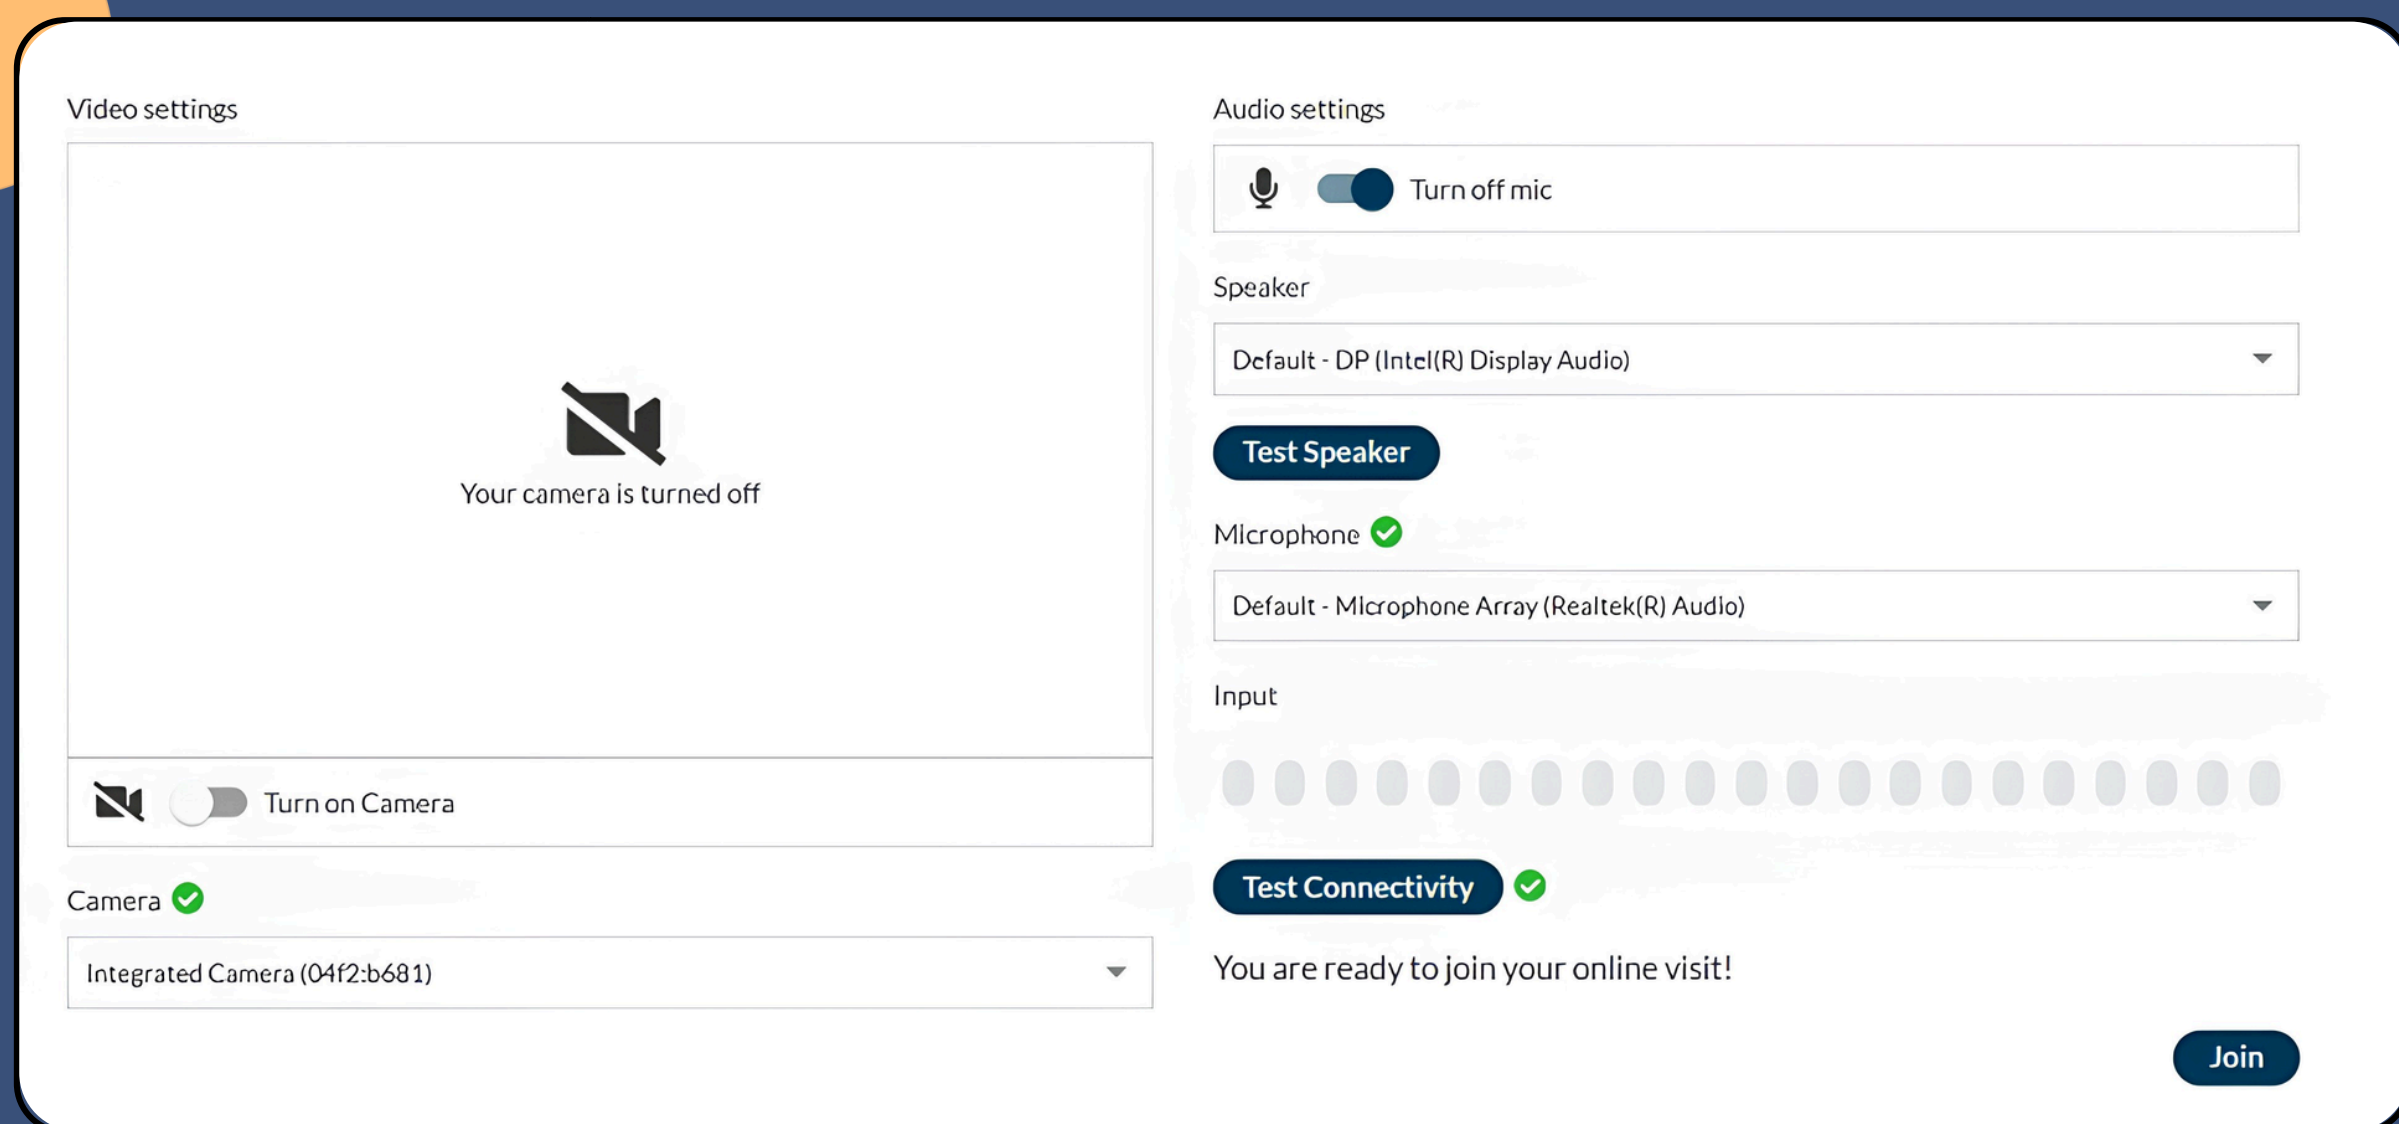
Video settings

Your camera is turned off

Turn on Camera

Camera

Integrated Camera (04f2:b681)

Audio settings

Turn off mic

Speaker

Default - DP (Intel(R) Display Audio)

Test Speaker

Microphone

Default - Microphone Array (Realtek(R) Audio)

Input

Test Connectivity

You are ready to join your online visit!

Join